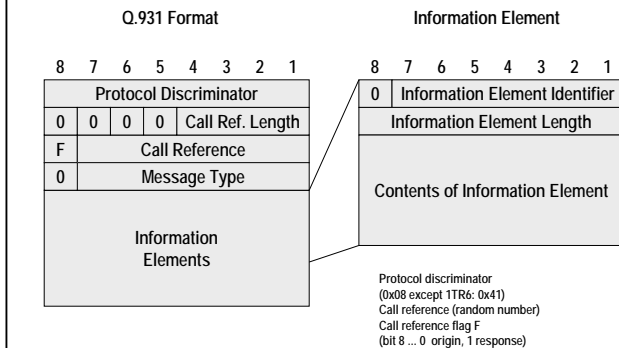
Q.931 Format

Information Element

| 8 | 7 | 6 | 5 | 4 | 3 | 2 | 1 |
|---|---|---|---|---|---|---|---|
| Protocol Discriminator | | | | | | | |
| 0 | 0 | 0 | 0 | Call Ref. Length | | | |
| F | Call Reference | | | | | | |
| 0 | Message Type | | | | | | |
| Information Elements | | | | | | | |

| 8 | 7 | 6 | 5 | 4 | 3 | 2 | 1 |
|---|---|---|---|---|---|---|---|
| 0 | Information Element Identifier | | | | | | |
| Information Element Length | | | | | | | |
| Contents of Information Element | | | | | | | |

Protocol discriminator
(0x08 except 1TR6: 0x41)
Call reference (random number)
Call reference flag F
(bit 8 ... 0 origin, 1 response)